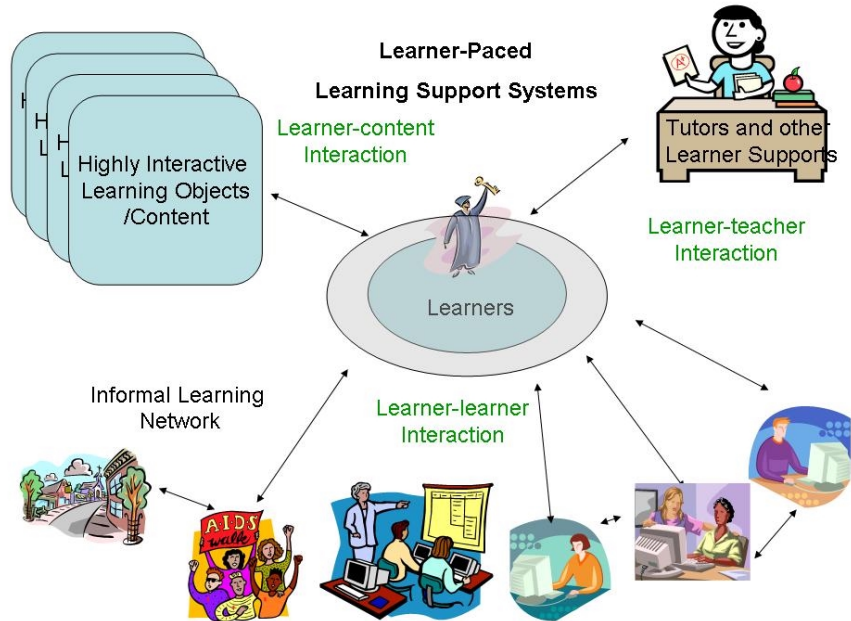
Learner-Paced

Learning Support Systems

Highly Interactive Learning Objects /Content

Learner-content Interaction

Tutors and other Learner Supports

Learner-teacher Interaction

Learners

Informal Learning Network

Learner-learner Interaction

AIDS walk